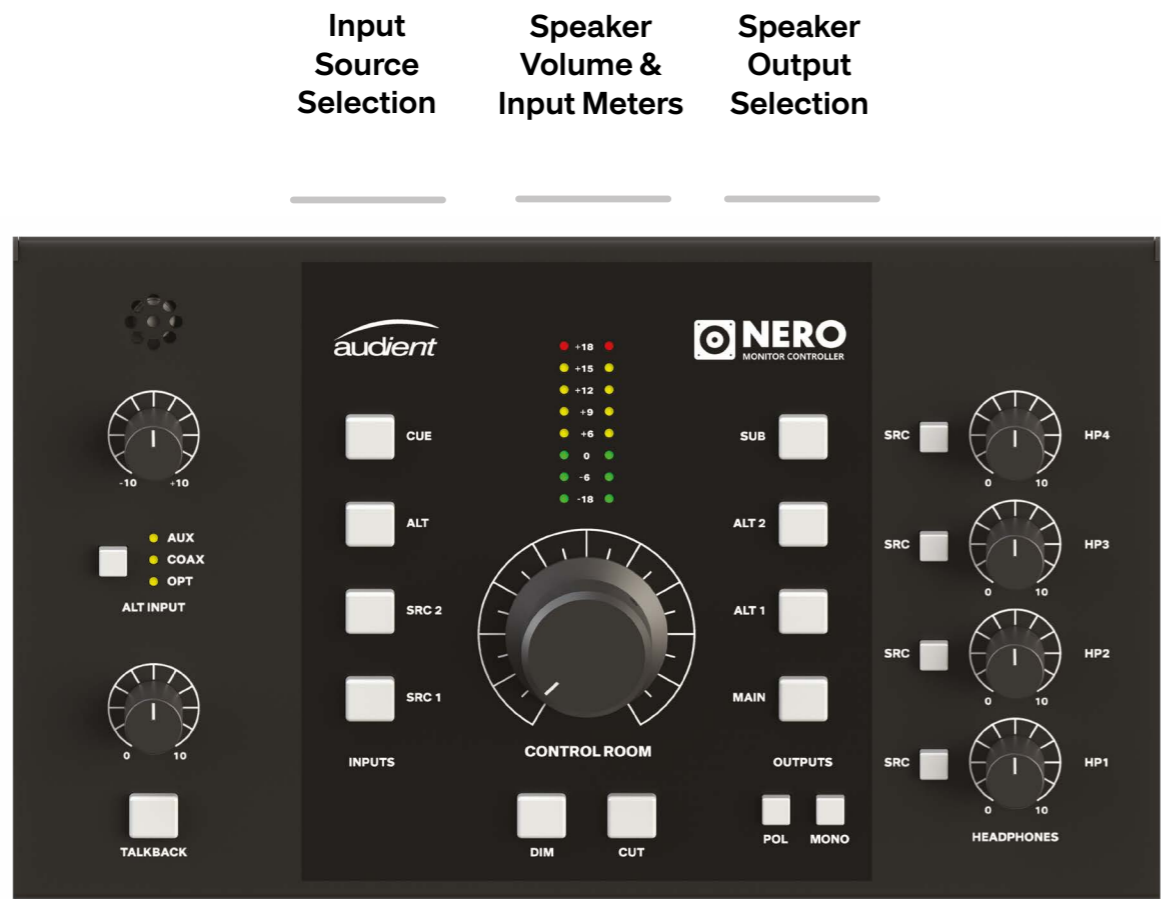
Input Source Selection

Speaker Volume & Input Meters

Speaker Output Selection

-10 +10

AUX
COAX
OPT

ALT INPUT

0 10

TALKBACK

audient

CUE

ALT

SRC 2

SRC 1

INPUTS

+18
+15
+12
+9
+6
0
-6
-18

CONTROL ROOM

DIM

CUT

NERO
MONITOR CONTROLLER

SUB

ALT 2

ALT 1

MAIN

OUTPUTS

POL

MONO

SRC
HP4
0 10

SRC
HP3
0 10

SRC
HP2
0 10

SRC
HP1
0 10

HEADPHONES